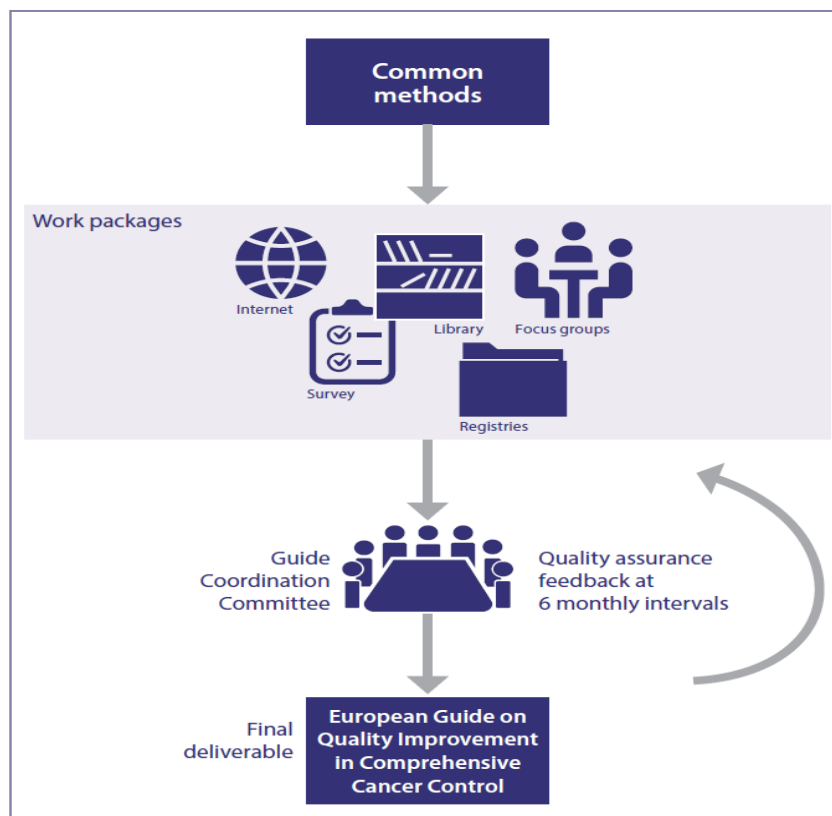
Common methods

Work packages

Internet

Library

Focus groups

Survey

Registries

Guide Coordination Committee

Quality assurance feedback at 6 monthly intervals

Final deliverable

European Guide on Quality Improvement in Comprehensive Cancer Control